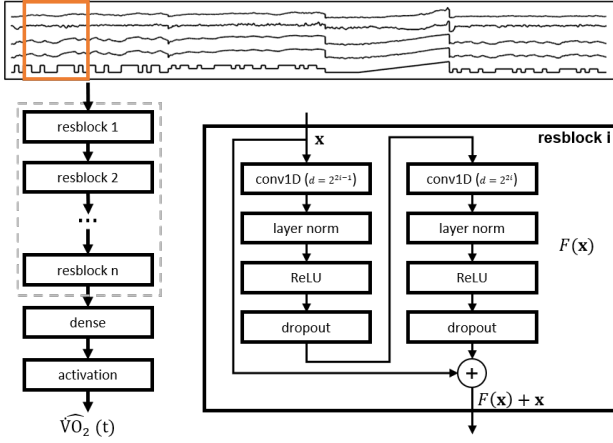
resblock 1

resblock 2

⋮

resblock n

dense

activation

$\widehat{VO_2}$ (t)

resblock i

$\mathbf{x}$

conv1D ($d = 2^{2i-1}$)

layer norm

ReLU

dropout

conv1D ($d = 2^{2i}$)

layer norm

ReLU

dropout

$F(\mathbf{x})$

+

$F(\mathbf{x}) + \mathbf{x}$